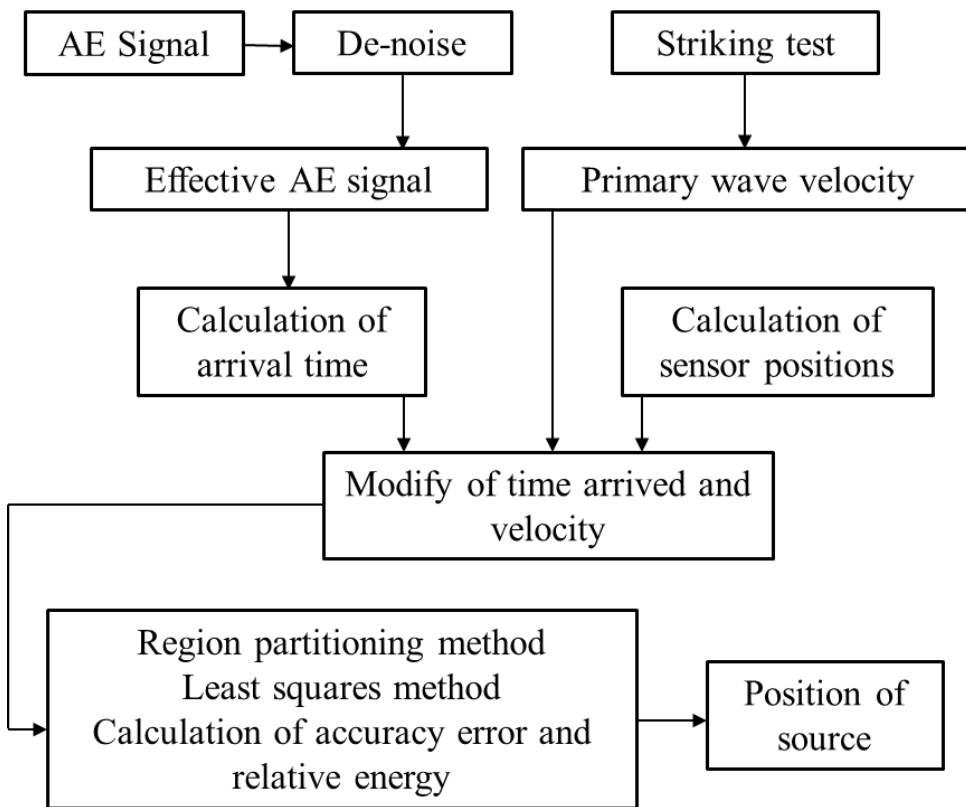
AE Signal

De-noise

Striking test

Effective AE signal

Primary wave velocity

Calculation of arrival time

Calculation of sensor positions

Modify of time arrived and velocity

Region partitioning method
Least squares method
Calculation of accuracy error and relative energy

Position of source